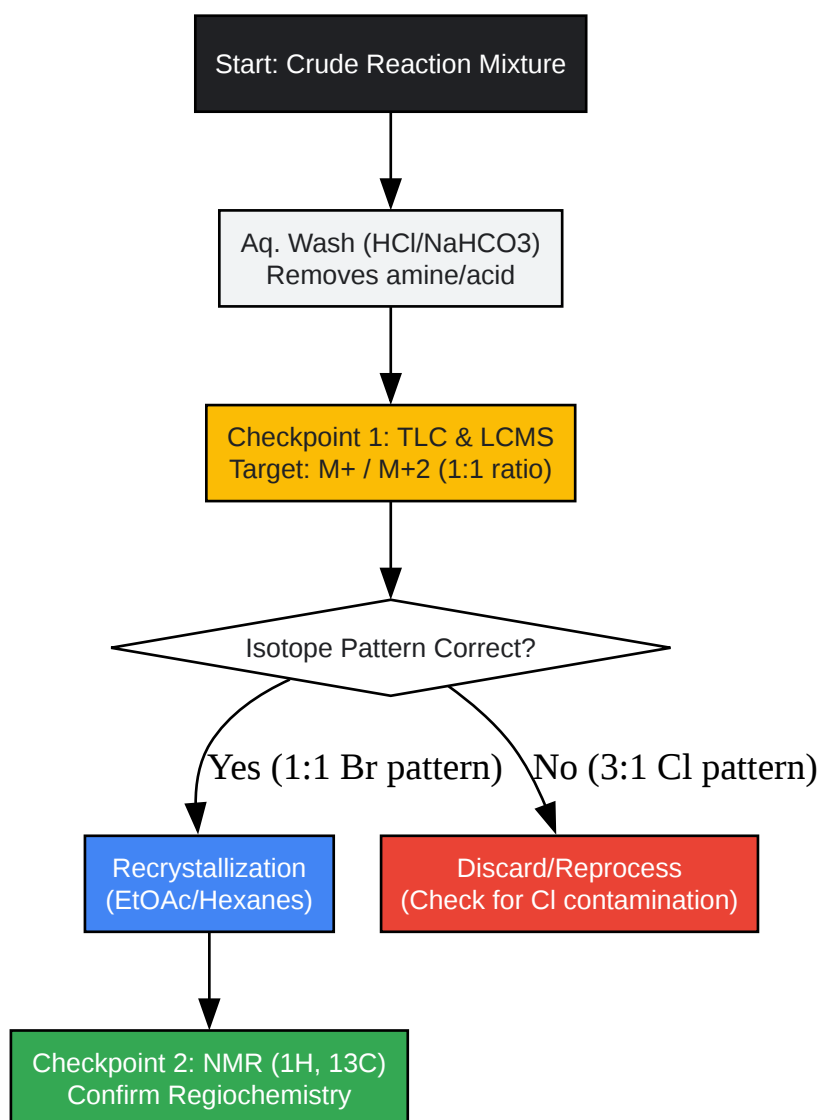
Start: Crude Reaction Mixture

Aq. Wash (HCl/NaHCO3)
Removes amine/acid

Checkpoint 1: TLC & LCMS
Target: M+ / M+2 (1:1 ratio)

Isotope Pattern Correct?

Yes (1:1 Br pattern)

No (3:1 Cl pattern)

Recrystallization
(EtOAc/Hexanes)

Discard/Reprocess
(Check for Cl contamination)

Checkpoint 2: NMR (1H, 13C)
Confirm Regiochemistry